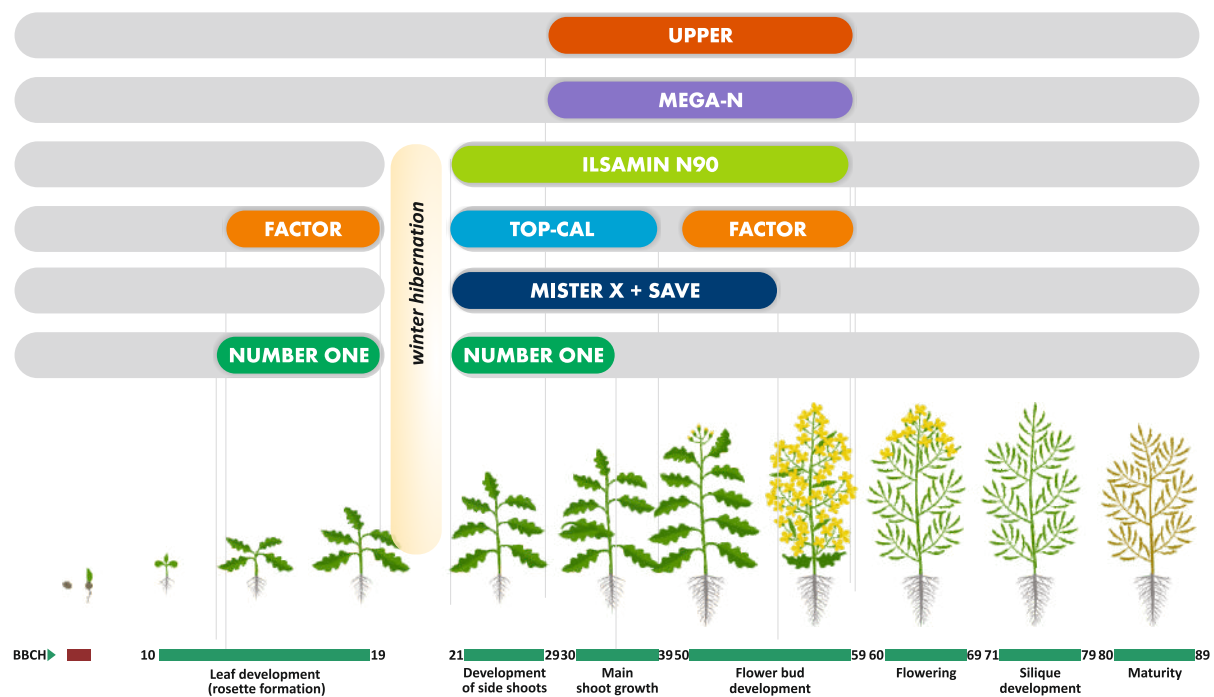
UPPER

MEGA-N

ILSAMIN N90

FACTOR

TOP-CAL

FACTOR

MISTER X + SAVE

NUMBER ONE

NUMBER ONE

winter hibernation

BBCH

10 19
Leaf development (rosette formation)

21 29
Development of side shoots

30 39
Main shoot growth

50 59
Flower bud development

60 69
Flowering

71 79
Silique development

80 89
Maturity